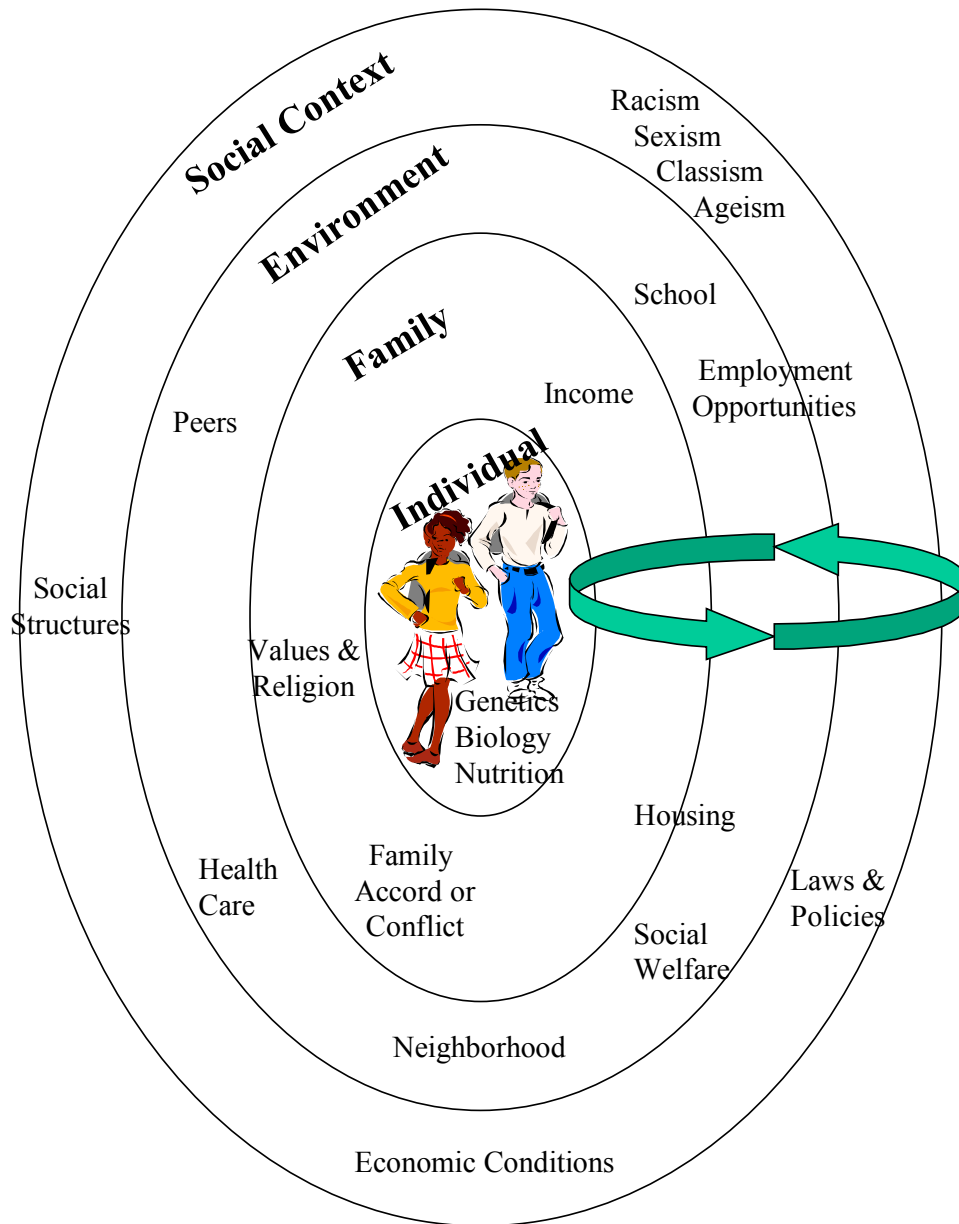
Social Context

Racism
Sexism
Classism
Ageism

Environment

School

Family

Employment Opportunities

Income

Peers

Individual

Social Structures

Values & Religion

Genetics
Biology
Nutrition

Housing

Health Care

Family Accord or Conflict

Laws & Policies

Social Welfare

Neighborhood

Economic Conditions